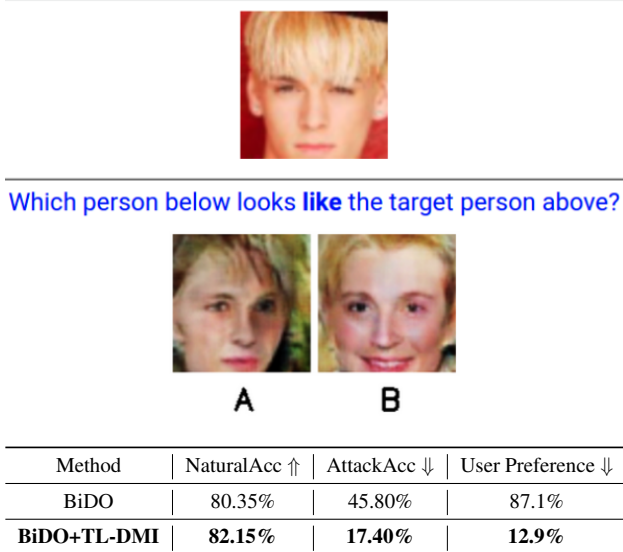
Which person below looks **like** the target person above?

A B

| Method | NaturalAcc $\Uparrow$ | AttackAcc $\Downarrow$ | User Preference $\Downarrow$ |
|---|---|---|---|
| BiDO | 80.35% | 45.80% | 87.1% |
| **BiDO+TL-DMI** | **82.15%** | **17.40%** | **12.9%** |